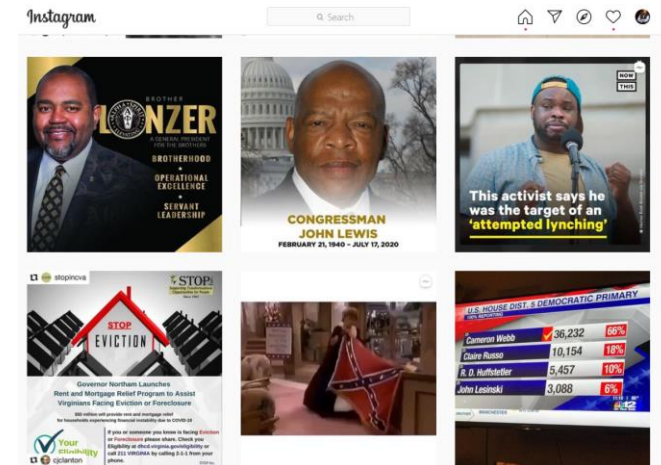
Instagram

Search

BROTHER
LONZER
A GENERAL PRESIDENT FOR THE BROTHERS

BROTHERHOOD
OPERATIONAL EXCELLENCE
SERVANT LEADERSHIP

CONGRESSMAN
JOHN LEWIS
FEBRUARY 21, 1940 • JULY 17, 2020

NOW THIS

This activist says he was the target of an 'attempted lynching'

stopincva

STOP

STOP
EVICTION

Governor Northam Launches Rent and Mortgage Relief Program to Assist Virginians Facing Eviction or Foreclosure

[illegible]

If you or someone you know is facing Eviction or Foreclosure please share. Check you Eligibility at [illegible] by calling 2-1-1 from your phone.

Your Eligibility

cjclanton

U.S. HOUSE DIST. 5 DEMOCRATIC PRIMARY

| | | |
|---|---|---|
| Cameron Webb | 36,232 | 66% |
| Claire Russo | 10,154 | 18% |
| R. D. Huffstetler | 5,457 | 10% |
| John Lesinski | 3,088 | 6% |